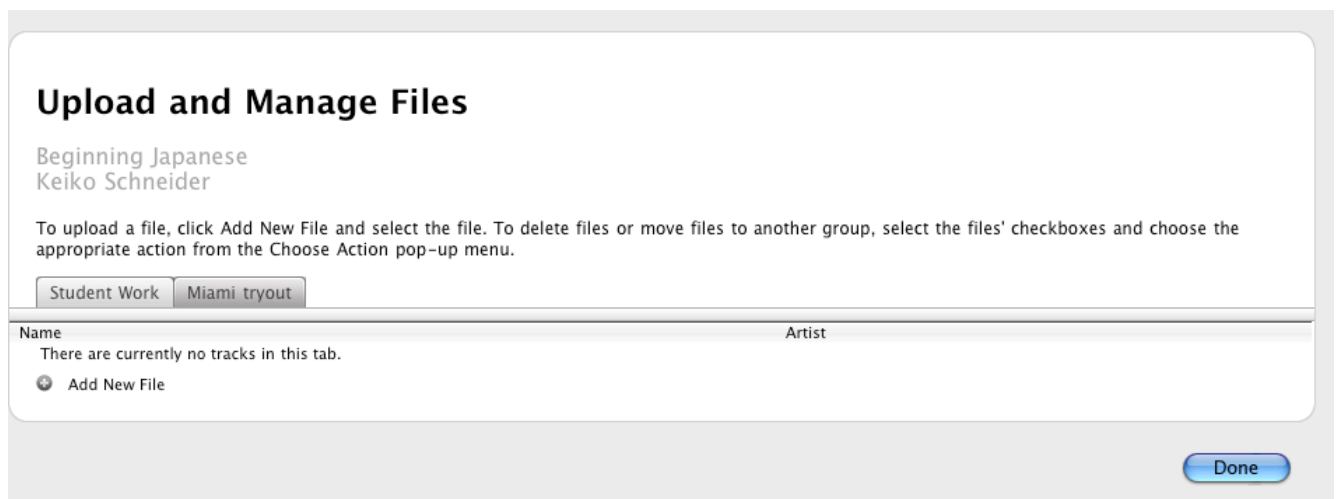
Upload and Manage Files

Beginning Japanese
Keiko Schneider

To upload a file, click Add New File and select the file. To delete files or move files to another group, select the files' checkboxes and choose the appropriate action from the Choose Action pop-up menu.

Student Work | Miami tryout

| Name | Artist |
|---|---|
| There are currently no tracks in this tab. | |

Add New File

Done